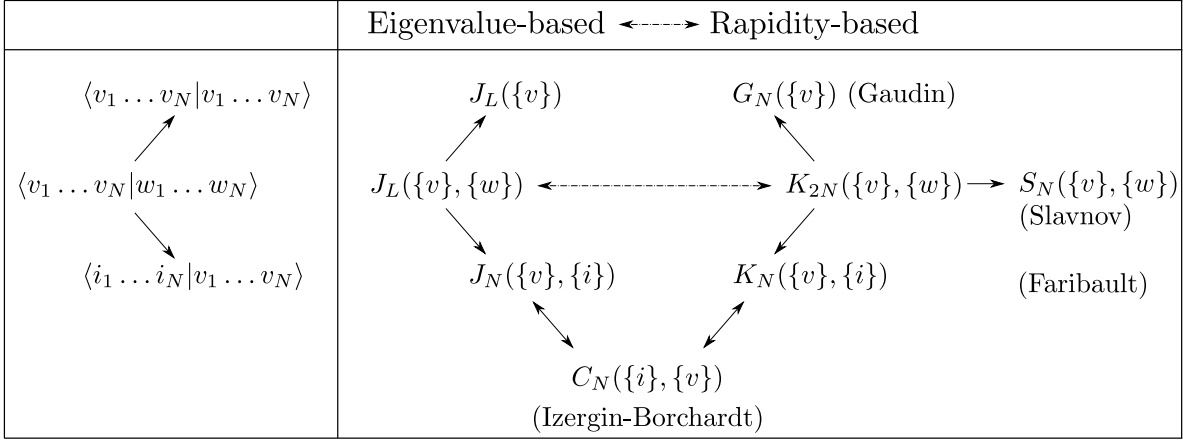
| | Eigenvalue-based ↔ Rapidity-based |
|---|---|
| $\langle v_1 \dots v_N \| v_1 \dots v_N \rangle$ $\langle v_1 \dots v_N \| w_1 \dots w_N \rangle$ $\langle i_1 \dots i_N \| v_1 \dots v_N \rangle$ | $J_L(\{v\})$ $G_N(\{v\})$ (Gaudin) $J_L(\{v\},\{w\})$ $K_{2N}(\{v\},\{w\})$ $S_N(\{v\},\{w\})$ (Slavnov) $J_N(\{v\},\{i\})$ $K_N(\{v\},\{i\})$ (Faribault) $C_N(\{i\},\{v\})$ (Izergin-Borchardt) |